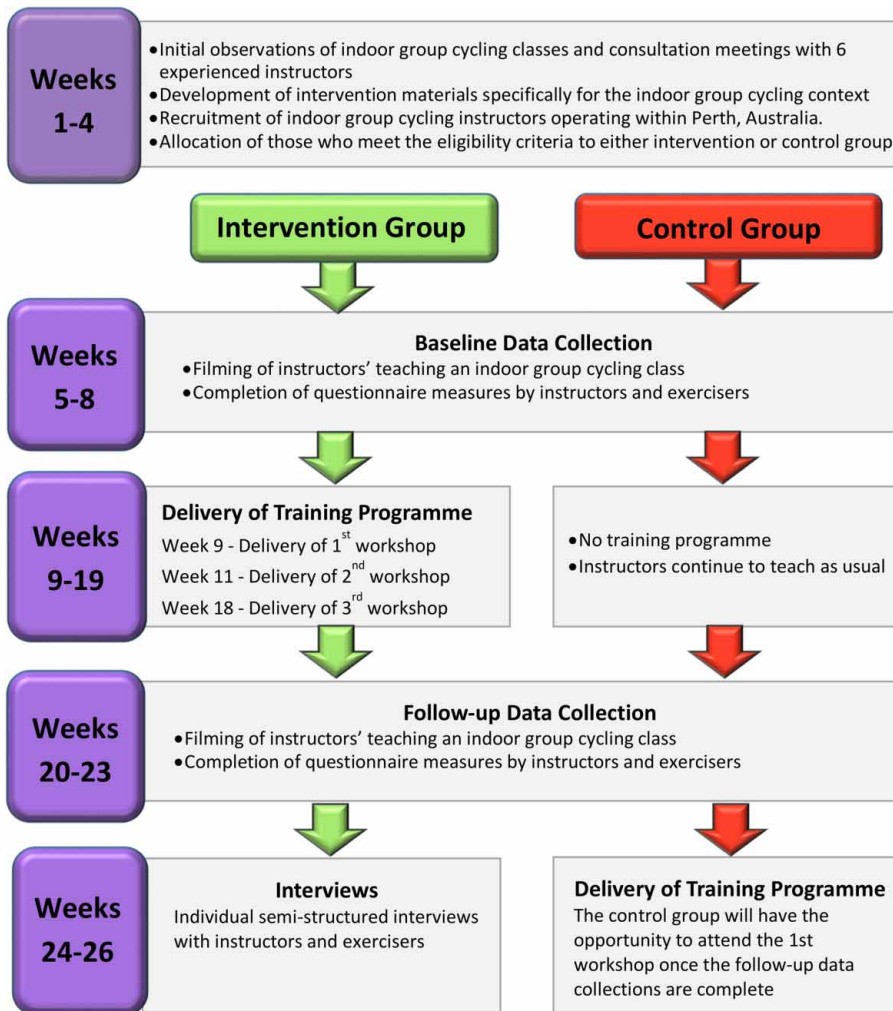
Weeks 1-4

• Initial observations of indoor group cycling classes and consultation meetings with 6 experienced instructors
• Development of intervention materials specifically for the indoor group cycling context
• Recruitment of indoor group cycling instructors operating within Perth, Australia.
• Allocation of those who meet the eligibility criteria to either intervention or control group

Intervention Group

Control Group

Weeks 5-8

Baseline Data Collection
• Filming of instructors' teaching an indoor group cycling class
• Completion of questionnaire measures by instructors and exercisers

Weeks 9-19

Delivery of Training Programme
Week 9 - Delivery of 1$^{st}$ workshop
Week 11 - Delivery of 2$^{nd}$ workshop
Week 18 - Delivery of 3$^{rd}$ workshop

• No training programme
• Instructors continue to teach as usual

Weeks 20-23

Follow-up Data Collection
• Filming of instructors' teaching an indoor group cycling class
• Completion of questionnaire measures by instructors and exercisers

Weeks 24-26

Interviews
Individual semi-structured interviews with instructors and exercisers

Delivery of Training Programme
The control group will have the opportunity to attend the 1st workshop once the follow-up data collections are complete